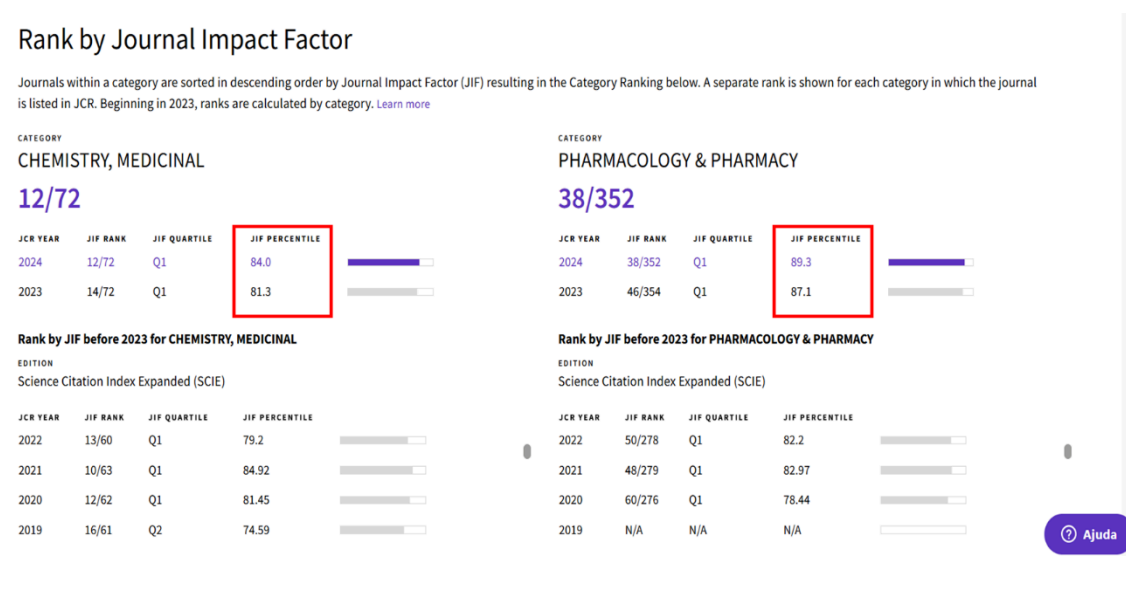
Rank by Journal Impact Factor

Journals within a category are sorted in descending order by Journal Impact Factor (JIF) resulting in the Category Ranking below. A separate rank is shown for each category in which the journal is listed in JCR. Beginning in 2023, ranks are calculated by category. Learn more

CATEGORY
CHEMISTRY, MEDICINAL
12/72

| JCR YEAR | JIF RANK | JIF QUARTILE | JIF PERCENTILE |
|---|---|---|---|
| 2024 | 12/72 | Q1 | 84.0 |
| 2023 | 14/72 | Q1 | 81.3 |

Rank by JIF before 2023 for CHEMISTRY, MEDICINAL
EDITION
Science Citation Index Expanded (SCIE)

| JCR YEAR | JIF RANK | JIF QUARTILE | JIF PERCENTILE |
|---|---|---|---|
| 2022 | 13/60 | Q1 | 79.2 |
| 2021 | 10/63 | Q1 | 84.92 |
| 2020 | 12/62 | Q1 | 81.45 |
| 2019 | 16/61 | Q2 | 74.59 |

CATEGORY
PHARMACOLOGY & PHARMACY
38/352

| JCR YEAR | JIF RANK | JIF QUARTILE | JIF PERCENTILE |
|---|---|---|---|
| 2024 | 38/352 | Q1 | 89.3 |
| 2023 | 46/354 | Q1 | 87.1 |

Rank by JIF before 2023 for PHARMACOLOGY & PHARMACY
EDITION
Science Citation Index Expanded (SCIE)

| JCR YEAR | JIF RANK | JIF QUARTILE | JIF PERCENTILE |
|---|---|---|---|
| 2022 | 50/278 | Q1 | 82.2 |
| 2021 | 48/279 | Q1 | 82.97 |
| 2020 | 60/276 | Q1 | 78.44 |
| 2019 | N/A | N/A | N/A |

Ajuda